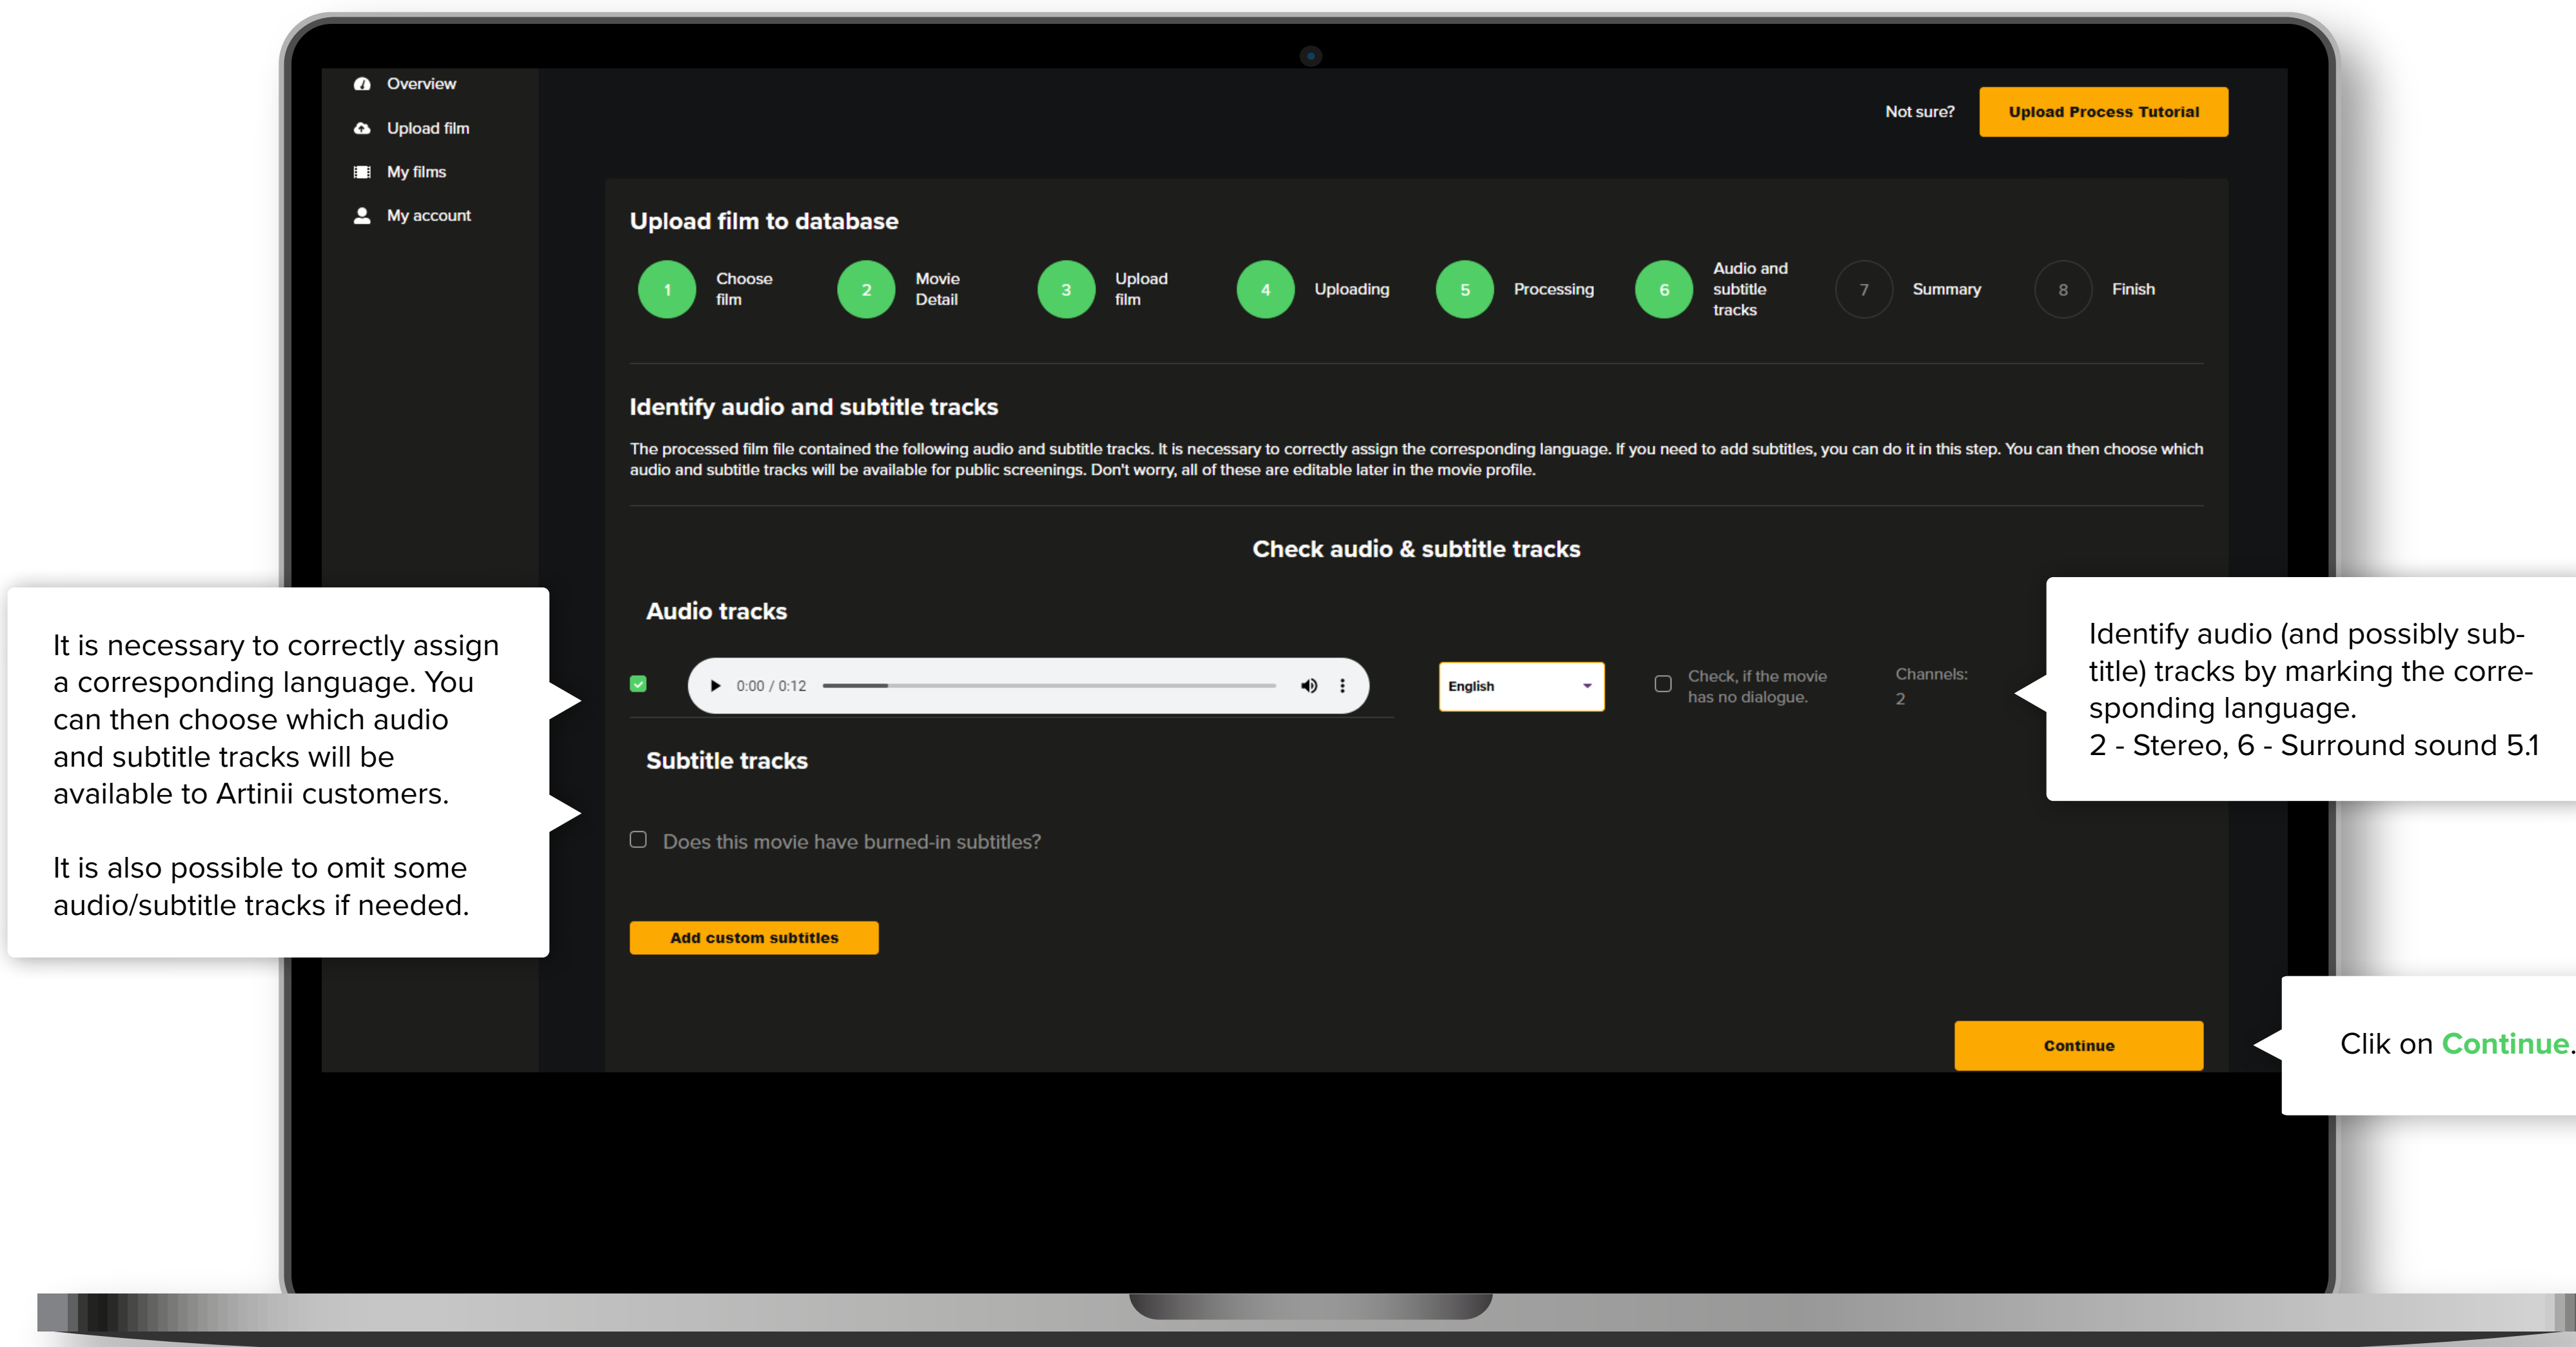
Overview
Upload film
My films
My account

Not sure? Upload Process Tutorial

Upload film to database

1 Choose film
2 Movie Detail
3 Upload film
4 Uploading
5 Processing
6 Audio and subtitle tracks
7 Summary
8 Finish

Identify audio and subtitle tracks

The processed film file contained the following audio and subtitle tracks. It is necessary to correctly assign the corresponding language. If you need to add subtitles, you can do it in this step. You can then choose which audio and subtitle tracks will be available for public screenings. Don't worry, all of these are editable later in the movie profile.

Check audio & subtitle tracks

Audio tracks

0:00 / 0:12

English

Check, if the movie has no dialogue.

Channels: 2

Subtitle tracks

Does this movie have burned-in subtitles?

Add custom subtitles

Continue

It is necessary to correctly assign a corresponding language. You can then choose which audio and subtitle tracks will be available to Artinii customers.

It is also possible to omit some audio/subtitle tracks if needed.

Identify audio (and possibly subtitle) tracks by marking the corresponding language.
2 - Stereo, 6 - Surround sound 5.1

Clik on Continue.